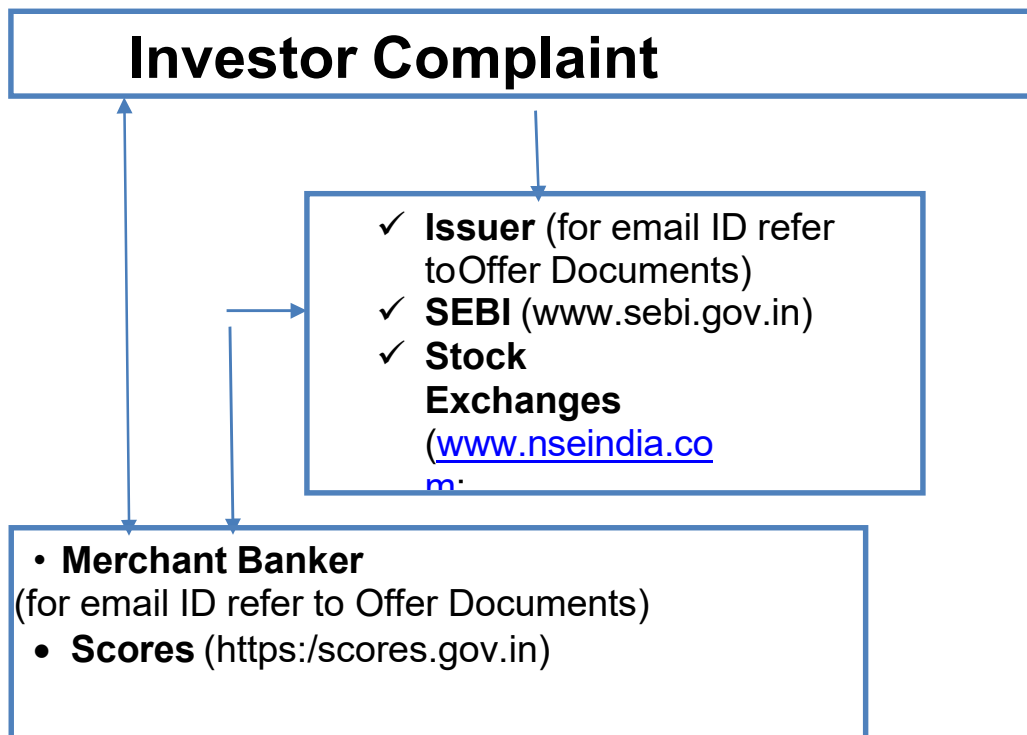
Investor Complaint

✓ **Issuer** (for email ID refer toOffer Documents)
✓ **SEBI** (www.sebi.gov.in)
✓ **Stock Exchanges** (www.nseindia.com;

• **Merchant Banker** (for email ID refer to Offer Documents)
• **Scores** (https:/scores.gov.in)